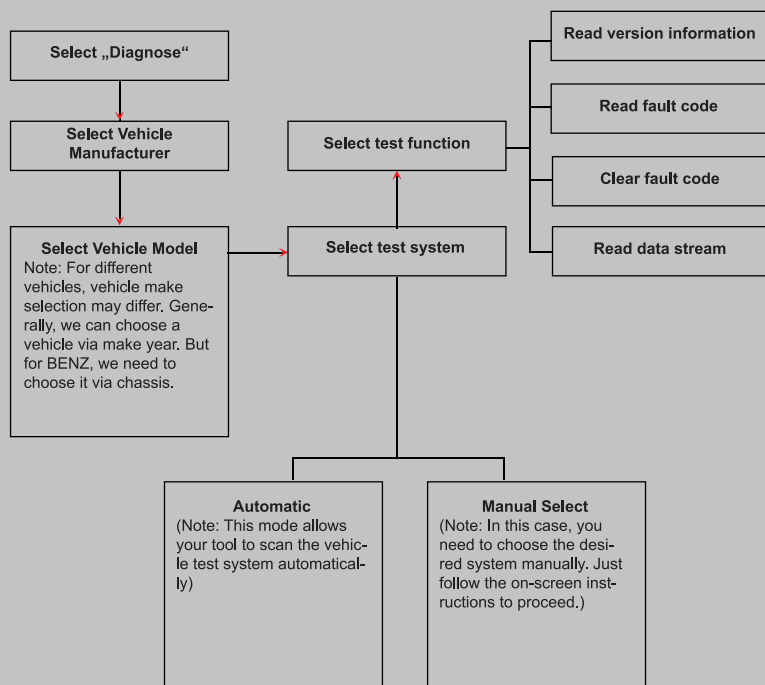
Select „Diagnose“

Select Vehicle Manufacturer

Select Vehicle Model
Note: For different vehicles, vehicle make selection may differ. Generally, we can choose a vehicle via make year. But for BENZ, we need to choose it via chassis.

Select test system

Select test function

Read version information

Read fault code

Clear fault code

Read data stream

Automatic
(Note: This mode allows your tool to scan the vehicle test system automatically)

Manual Select
(Note: In this case, you need to choose the desired system manually. Just follow the on-screen instructions to proceed.)